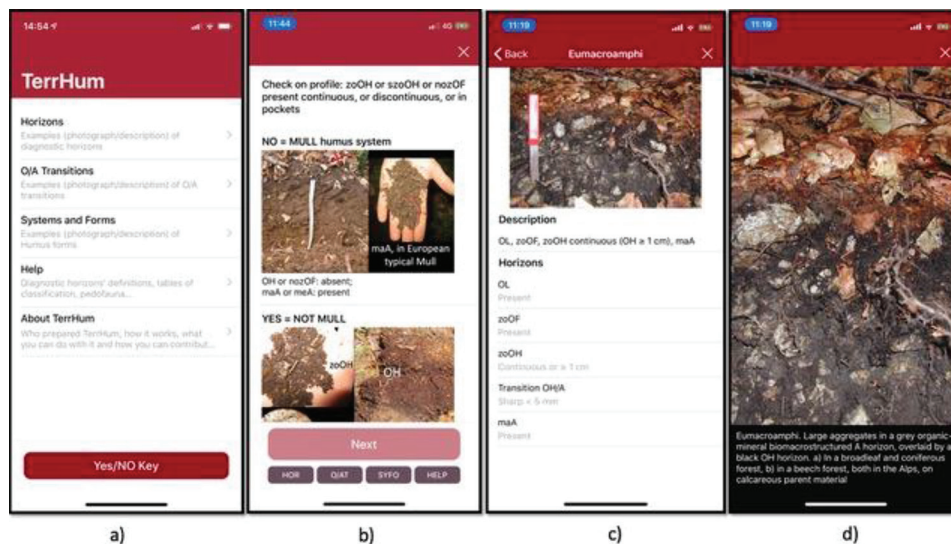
14:54

TerrHum

Horizons
Examples (photograph/description) of diagnostic horizons

O/A Transitions
Examples (photograph/description) of O/A transitions

Systems and Forms
Examples (photograph/description) of Humus forms

Help
Diagnostic horizons' definitions, tables of classification, pedofauna...

About TerrHum
Who prepared TerrHum, how it works, what you can do with it and how you can contribut...

Yes/NO Key

a)

11:44 4G

Check on profile: zoOH or szoOH or nozOF present continuous, or discontinuous, or in pockets

NO = MULL humus system

maA, in European typical Mull

OH or nozOF: absent; maA or meA: present

YES = NOT MULL

zoOH

OH

Next

HOR O/AT SYFO HELP

b)

11:19

Back Eumacroamphi

Description

OL, zoOF, zoOH continuous (OH ≥ 1 cm), maA

Horizons

OL
Present

zoOF
Present

zoOH
Continuous ≥ 1 cm

Transition OH/A
Sharp < 5 mm

maA
Present

c)

11:19

Eumacroamphi. Large aggregates in a grey organic-mineral biomacrostructured A horizon, overlaid by a black OH horizon. a) in a broadleaf and coniferous forest, b) in a beech forest, both in the Alps, on calcareous parent material

d)